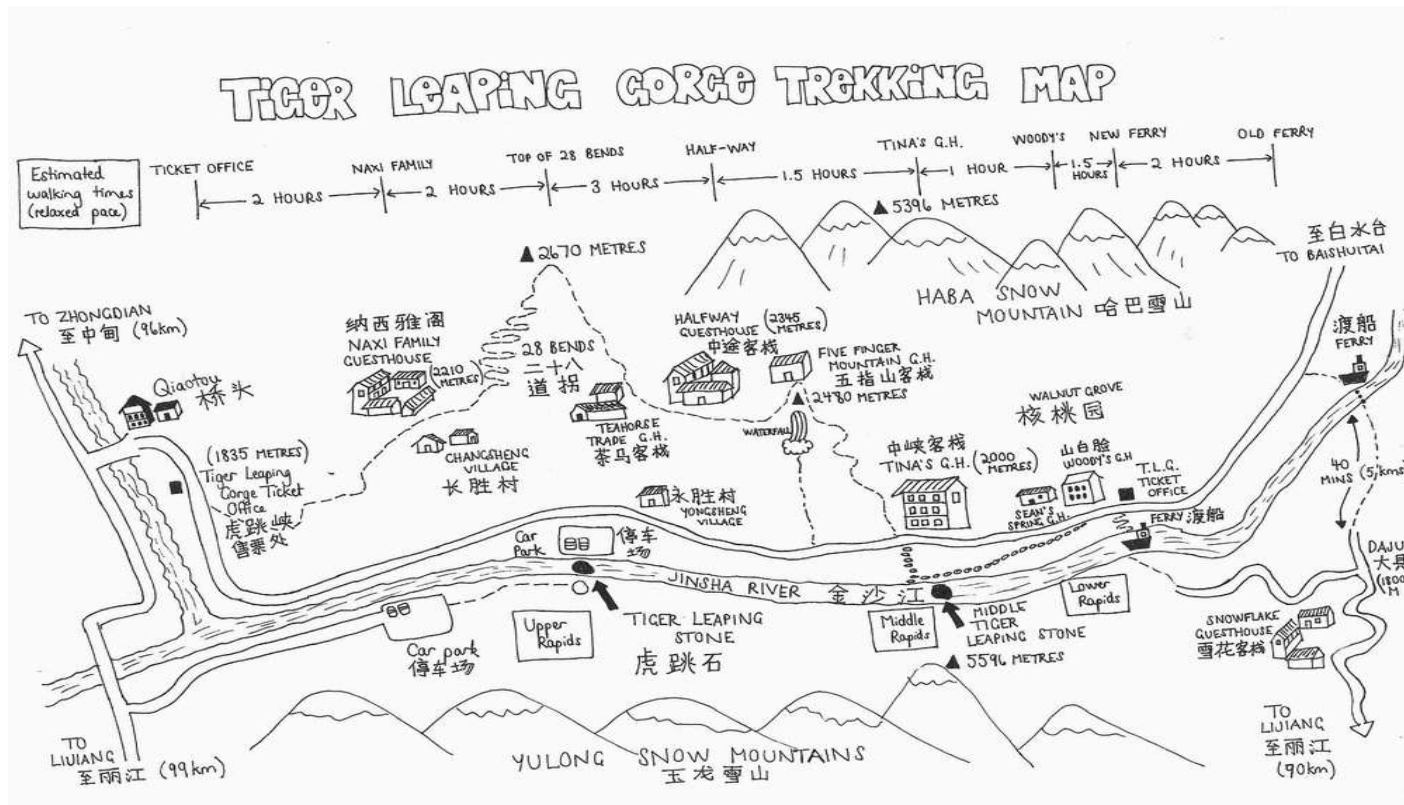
TIGER LEAPING GORGE TREKKING MAP

Estimated walking times (relaxed pace)

TICKET OFFICE — 2 HOURS — NAXI FAMILY — 2 HOURS — TOP OF 28 BENDS — 3 HOURS — HALF-WAY — 1.5 HOURS — TINA'S G.H. — 1 HOUR — WOODY'S — 1.5 HOURS — NEW FERRY — 2 HOURS — OLD FERRY

▲5396 METRES

▲2670 METRES

HABA SNOW MOUNTAIN 哈巴雪山

至白水台 TO BAISHUITAI

TO ZHONGDIAN 至中甸 (96km)

纳西雅阁 NAXI FAMILY GUESTHOUSE (2210 METRES)

28 BENDS 二十八道拐

HALFWAY GUESTHOUSE (2345 METRES) 中途客栈

FIVE FINGER MOUNTAIN G.H. 五指山客栈

▲2480 METRES

渡船 FERRY

Qiaotou 桥头

TEAHORSE TRADE G.H. 茶马客栈

WATERFALL

WALNUT GROVE 核桃园

(1835 METRES) Tiger Leaping Gorge Ticket Office 虎跳峡售票处

CHANGSHENG VILLAGE 长胜村

中峡客栈 TINA'S G.H. (2000 METRES)

山白脸 WOODY'S G.H

SEAN'S SPRING G.H.

T.L.G. TICKET OFFICE

40 MINS (5km)

永胜村 YONGSHENG VILLAGE

FERRY 渡船

Car Park 停车场

DAJU 大具 (1800 M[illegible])

JINSHA RIVER 金沙江

Upper Rapids

TIGER LEAPING STONE 虎跳石

Middle Rapids

MIDDLE TIGER LEAPING STONE

Lower Rapids

SNOWFLAKE GUESTHOUSE 雪花客栈

Car park 停车场

▲5596 METRES

TO LIJIANG 至丽江 (99km)

YULONG SNOW MOUNTAINS 玉龙雪山

TO LIJIANG 至丽江 (90km)